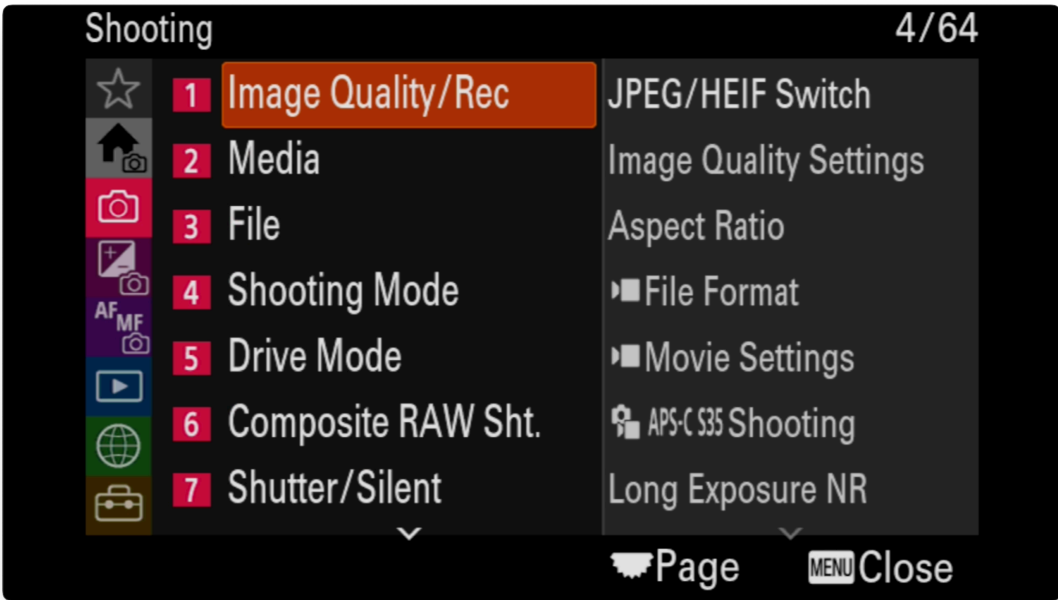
Shooting 4/64

AF MF

1 Image Quality/Rec
2 Media
3 File
4 Shooting Mode
5 Drive Mode
6 Composite RAW Sht.
7 Shutter/Silent

JPEG/HEIF Switch
Image Quality Settings
Aspect Ratio
File Format
Movie Settings
APS-C S35 Shooting
Long Exposure NR

Page MENU Close